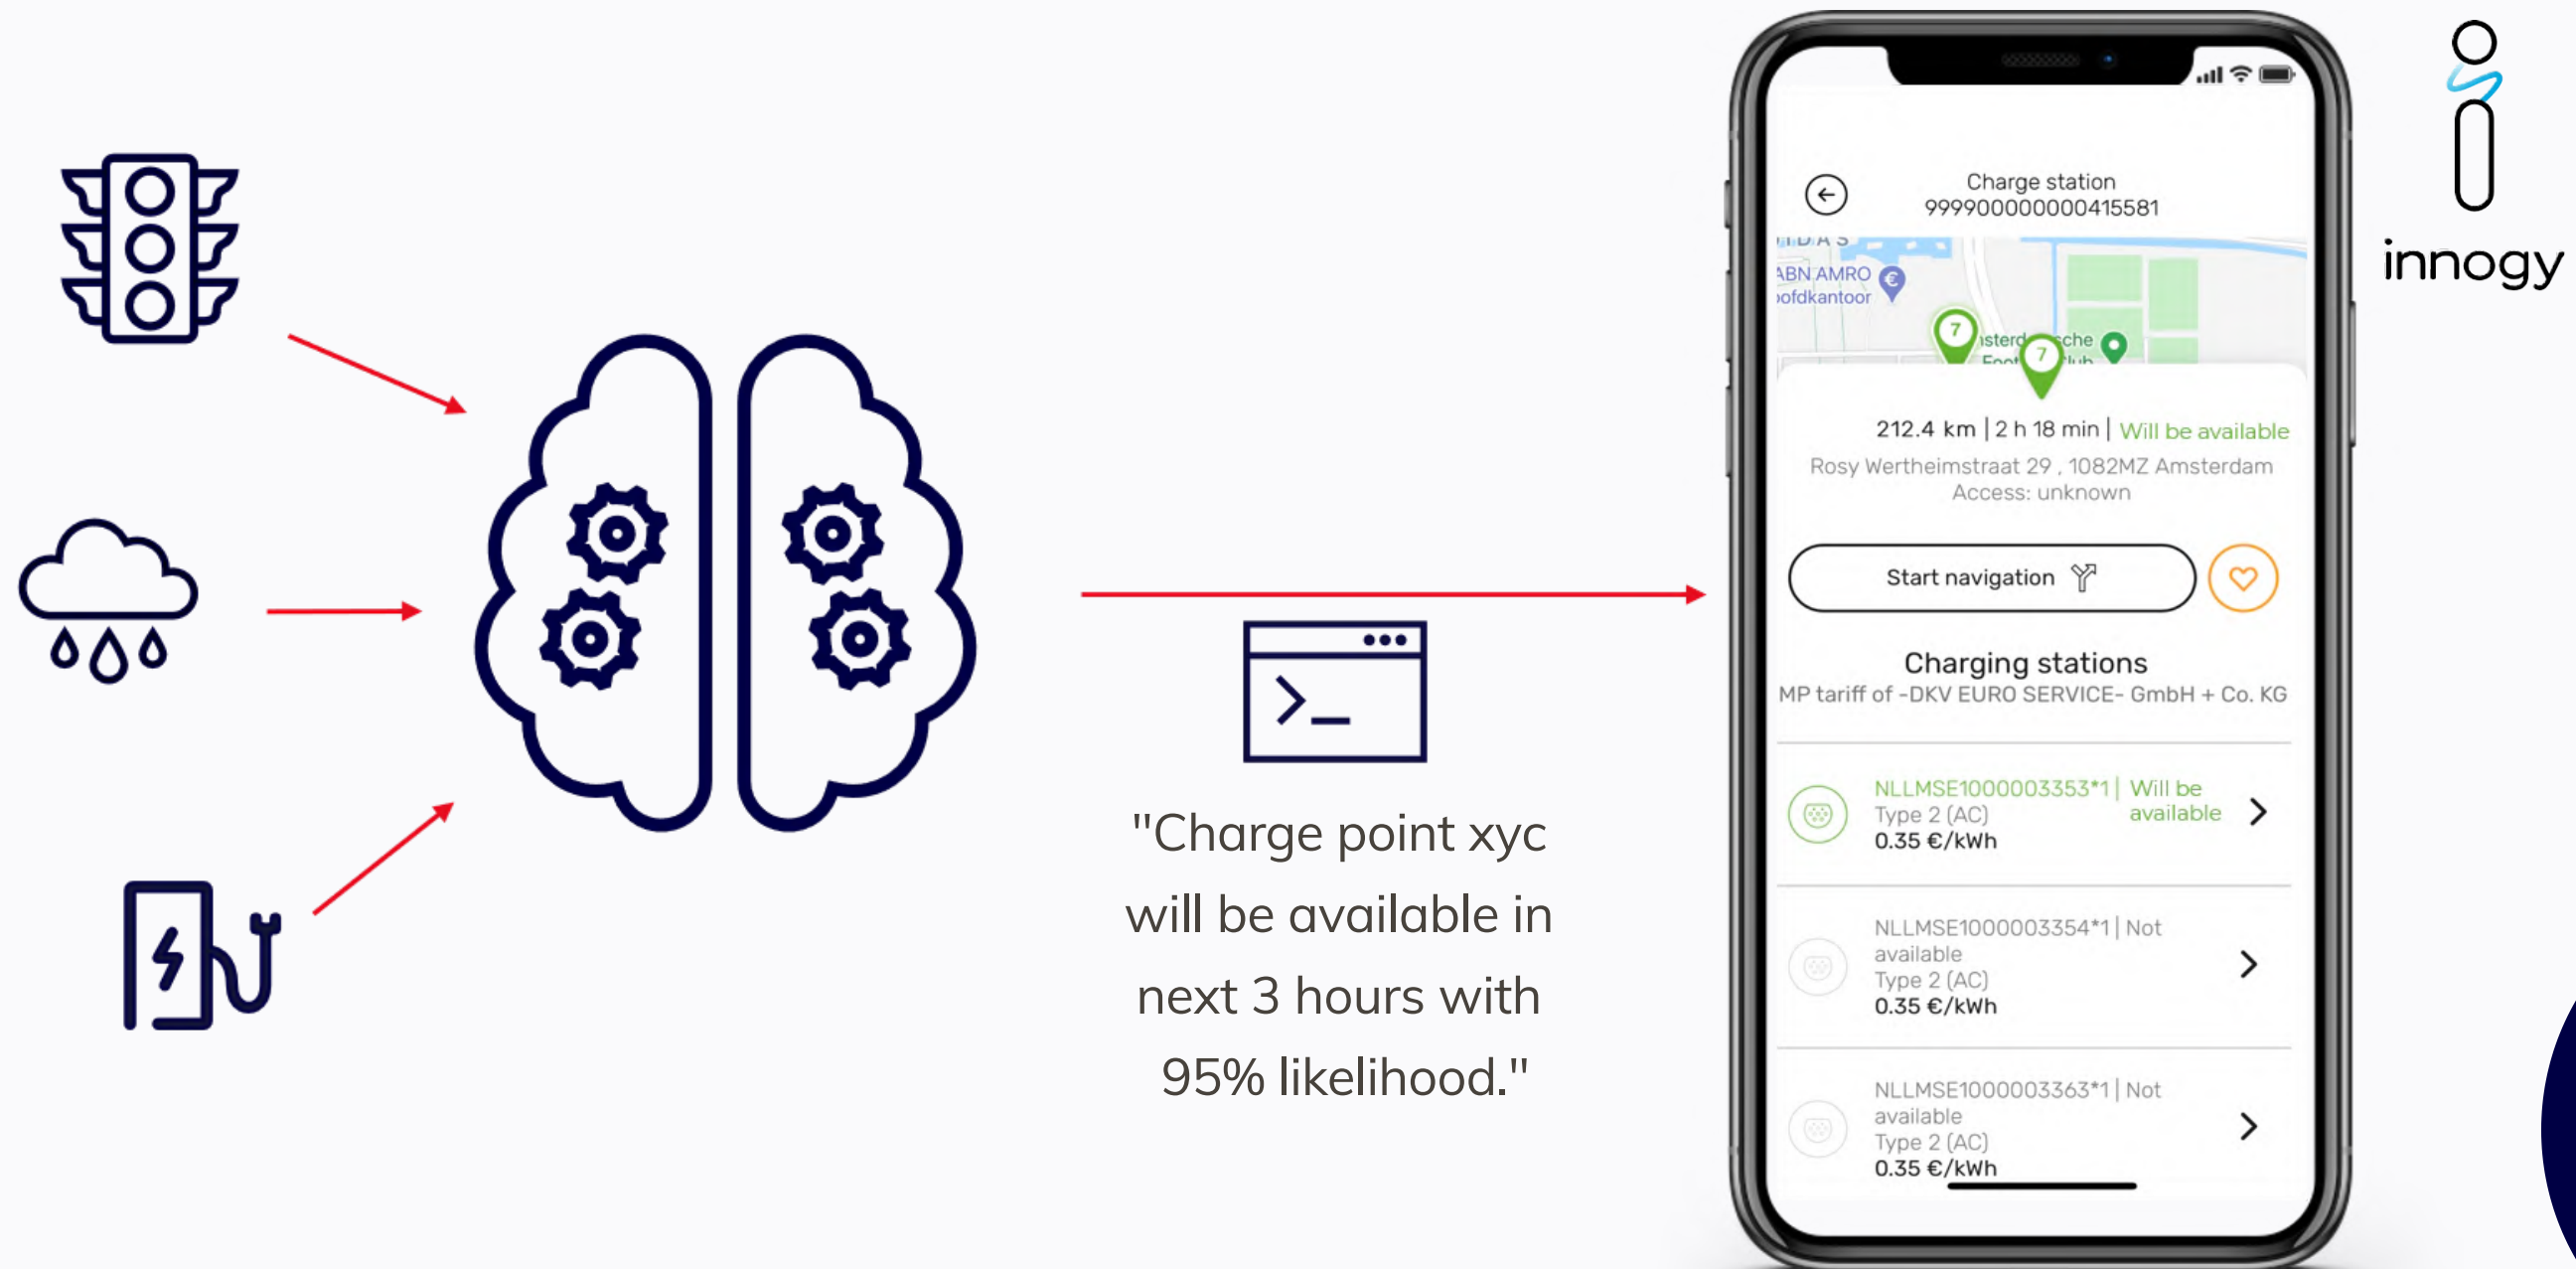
"Charge point xyc will be available in next 3 hours with 95% likelihood."

Charge station
9999000000000415581

ABN AMRO
ofdkantoor

7

7

212.4 km | 2 h 18 min | Will be available

Rosy Wertheimstraat 29 , 1082MZ Amsterdam
Access: unknown

Start navigation

Charging stations
MP tariff of -DKV EURO SERVICE- GmbH + Co. KG

NLLMSE1000003353*1 | Will be available
Type 2 (AC)
0.35 €/kWh

NLLMSE1000003354*1 | Not available
Type 2 (AC)
0.35 €/kWh

NLLMSE1000003363*1 | Not available
Type 2 (AC)
0.35 €/kWh

innogy